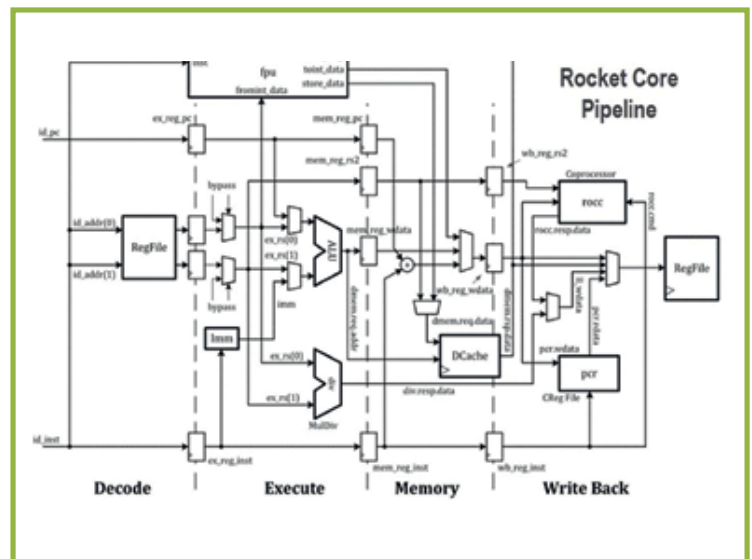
Rocket Core Pipeline

fpu
toint_data
store_data
fromint_data
id_pc
ex_reg_pc
mem_reg_pc
mem_reg_rs2
wb_reg_rs2
bypass
Coprocessor
rocc
rocc.cmd
id_addr(0)
RegFile
ex_rs(0)
ex_rs(1)
ALU
mem_reg_wdata
wb_reg_wdata
rocc.resp.data
id_addr(1)
RegFile
bypass
imm
dmem.req.addr
dmem.req.data
dmem.resp.data
ll_wdata
pcr.rdata
Imm
pcr.wdata
ex_rs(0)
DCache
div
pcr
ex_rs(1)
div.resp.data
CReg File
MulDiv
id_inst
ex_reg_inst
mem_reg_inst
wb_reg_inst

Decode
Execute
Memory
Write Back